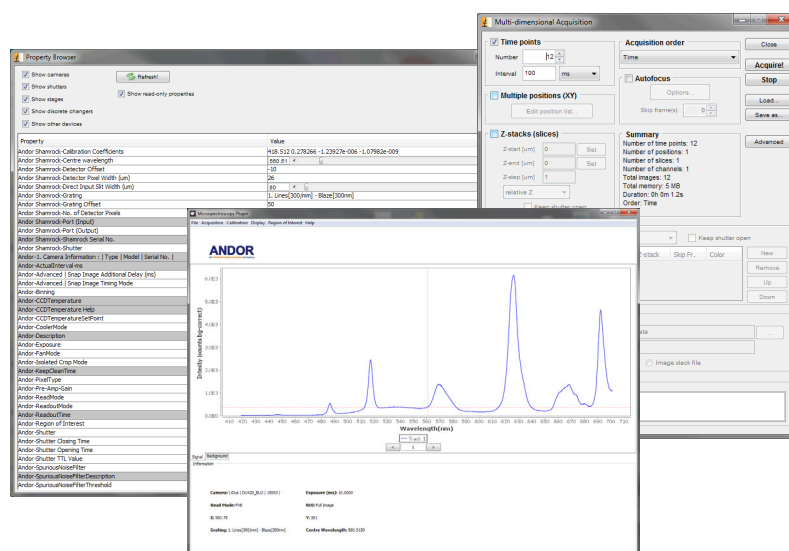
Multi-dimensional Acquisition

Time points
Number 12
Interval 100 ms

Acquisition order
Time

Autofocus
Options...
Skip frame(s) 0

Multiple positions (XY)
Edit position list...

Z-stacks (slices)
Z-start [um] 0 Set
Z-end [um] 0 Set
Z-step [um] 1
relative Z
Keep shutter open

Summary
Number of time points: 12
Number of positions: 1
Number of slices: 1
Number of channels: 1
Total images: 12
Total memory: 5 MB
Duration: 0h 0m 1.2s
Order: Time

Close
Acquire!
Stop
Load...
Save as...
Advanced

Keep shutter open
Z-stack Skip Fr. Color
New
Remove
Up
Down
Image stack file

Property Browser

Show cameras
Show shutters
Show stages
Show discrete changers
Show other devices
Refresh!
Show read-only properties

| Property | Value |
|---|---|
| Andor Shamrock-Calibration Coefficients | 418.512 0.278266 -1.23927e-006 -1.07982e-009 |
| Andor Shamrock-Centre wavelength | 560.51 |
| Andor Shamrock-Detector Offset | -10 |
| Andor Shamrock-Detector Pixel Width (um) | 26 |
| Andor Shamrock-Direct Input Slit Width (um) | 80 |
| Andor Shamrock-Grating | 1. Lines[300/mm] - Blaze[300nm] |
| Andor Shamrock-Grating Offset | 50 |
| Andor Shamrock-No. of Detector Pixels | |
| Andor Shamrock-Port (Input) | |
| Andor Shamrock-Port (Output) | |
| Andor Shamrock-Shamrock Serial No. | |
| Andor Shamrock-Shutter | |
| Andor-1. Camera Information : [ Type \| Model \| Serial No. ] | |
| Andor-ActualInterval-ms | |
| Andor-Advanced \| Snap Image Additional Delay (ms) | |
| Andor-Advanced \| Snap Image Timing Mode | |
| Andor-Binning | |
| Andor-CCDTemperature | |
| Andor-CCDTemperature Help | |
| Andor-CCDTemperatureSetPoint | |
| Andor-CoolerMode | |
| Andor-Description | |
| Andor-Exposure | |
| Andor-FanMode | |
| Andor-Isolated Crop Mode | |
| Andor-KeepCleanTime | |
| Andor-PixelType | |
| Andor-Pre-Amp-Gain | |
| Andor-ReadMode | |
| Andor-ReadoutMode | |
| Andor-ReadoutTime | |
| Andor-Region of Interest | |
| Andor-Shutter | |
| Andor-Shutter Closing Time | |
| Andor-Shutter Opening Time | |
| Andor-Shutter TTL Value | |
| Andor-SpuriousNoiseFilter | |
| Andor-SpuriousNoiseFilterDescription | |
| Andor-SpuriousNoiseFilterThreshold | |

Microspectroscopy Project
File Acquisition Calibration Display Region of Interest Help

ANDOR

Intensity (counts bg-correct)
6.0E3
5.0E3
4.0E3
3.0E3
2.0E3
1.0E3
0.0E3
410 420 430 440 450 460 470 480 490 500 510 520 530 540 550 560 570 580 590 600 610 620 630 640 650 660 670 680 690 700 710
Wavelength(nm)
Track 1
1

Signal Background
Information

Camera: iDus | DU420_BU2 | 8950
Read Mode: FVB
X: 560.79
Grating: 1. Lines[300/mm] - Blaze[300nm]
Exposure (ms): 10.0000
ROI: Full Image
Y: 381
Centre Wavelength: 560.5100